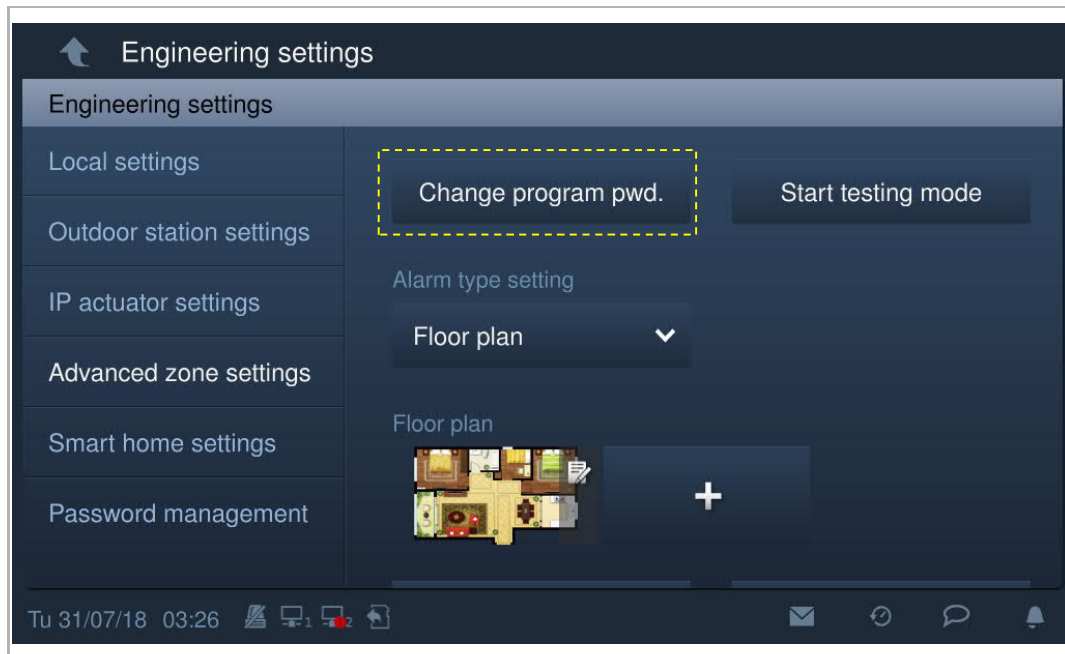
Engineering settings

Engineering settings

Local settings

Outdoor station settings

IP actuator settings

Advanced zone settings

Smart home settings

Password management

Change program pwd.

Start testing mode

Alarm type setting

Floor plan

Floor plan

+

Tu 31/07/18 03:26 1 2